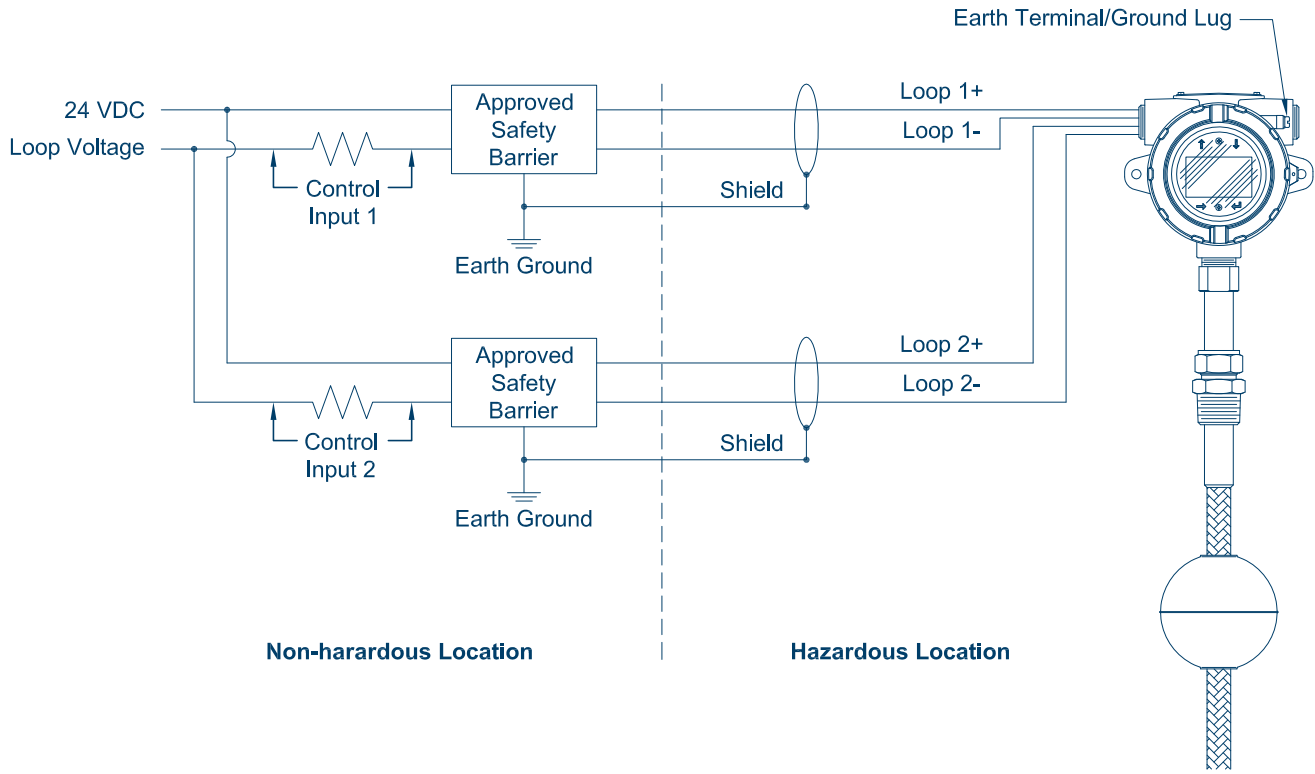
Earth Terminal/Ground Lug

24 VDC

Loop Voltage

Approved Safety Barrier

Control Input 1

Earth Ground

Loop 1+

Loop 1-

Shield

Approved Safety Barrier

Control Input 2

Earth Ground

Loop 2+

Loop 2-

Shield

Non-harardous Location

Hazardous Location